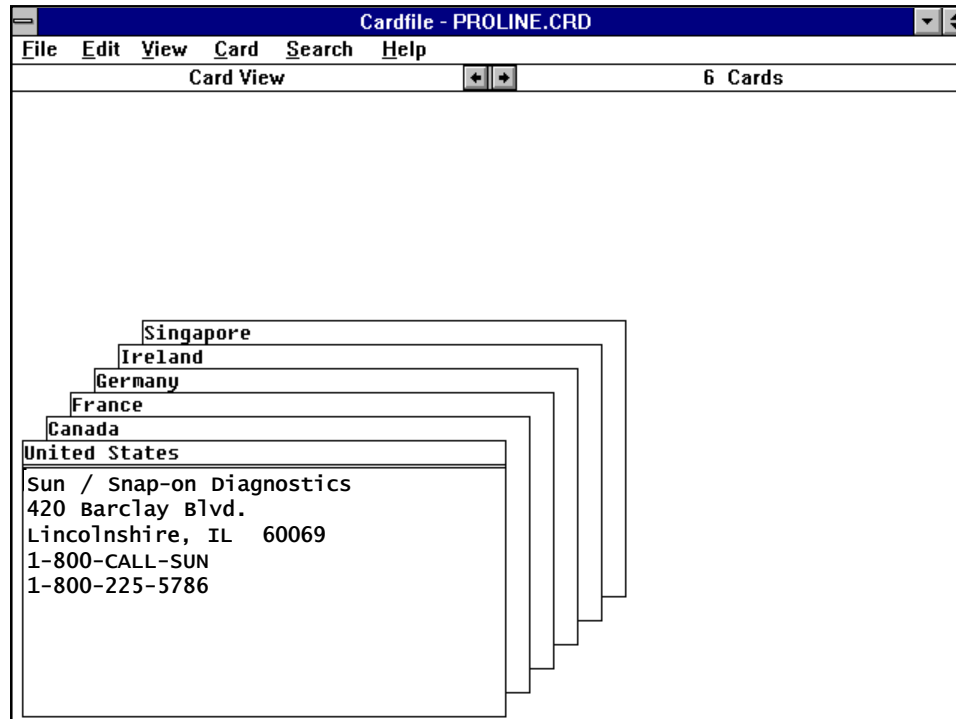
Cardfile - PROLINE.CRD

File Edit View Card Search Help

Card View

6 Cards

Singapore

Ireland

Germany

France

Canada

United States

Sun / Snap-on Diagnostics
420 Barclay Blvd.
Lincolnshire, IL 60069
1-800-CALL-SUN
1-800-225-5786